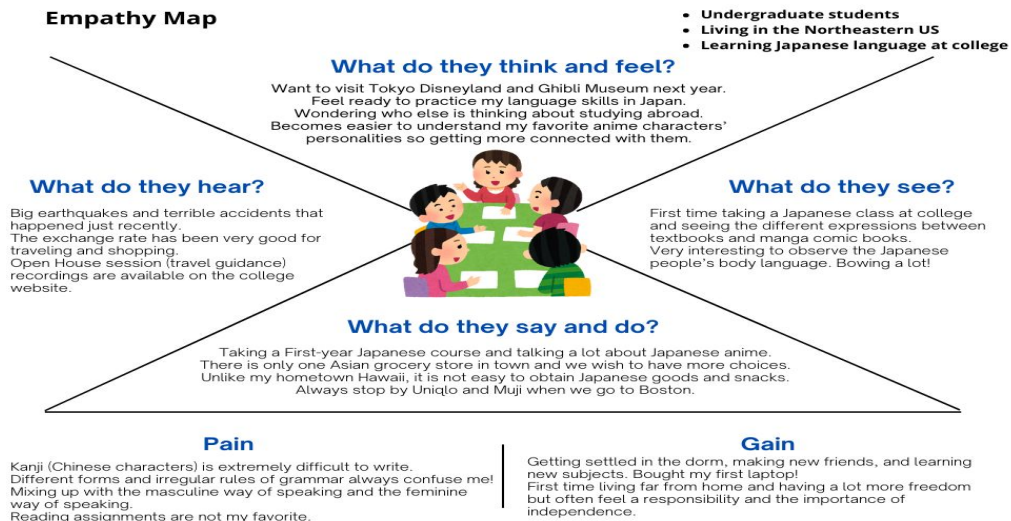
Empathy Map

- Undergraduate students
- Living in the Northeastern US
- Learning Japanese language at college

What do they think and feel?

Want to visit Tokyo Disneyland and Ghibli Museum next year.
Feel ready to practice my language skills in Japan.
Wondering who else is thinking about studying abroad.
Becomes easier to understand my favorite anime characters' personalities so getting more connected with them.

What do they hear?

Big earthquakes and terrible accidents that happened just recently.
The exchange rate has been very good for traveling and shopping.
Open House session (travel guidance) recordings are available on the college website.

What do they see?

First time taking a Japanese class at college and seeing the different expressions between textbooks and manga comic books.
Very interesting to observe the Japanese people's body language. Bowing a lot!

What do they say and do?

Taking a First-year Japanese course and talking a lot about Japanese anime.
There is only one Asian grocery store in town and we wish to have more choices.
Unlike my hometown Hawaii, it is not easy to obtain Japanese goods and snacks.
Always stop by Uniqlo and Muji when we go to Boston.

Pain

Kanji (Chinese characters) is extremely difficult to write.
Different forms and irregular rules of grammar always confuse me!
Mixing up with the masculine way of speaking and the feminine way of speaking.
Reading assignments are not my favorite.

Gain

Getting settled in the dorm, making new friends, and learning new subjects. Bought my first laptop!
First time living far from home and having a lot more freedom but often feel a responsibility and the importance of independence.